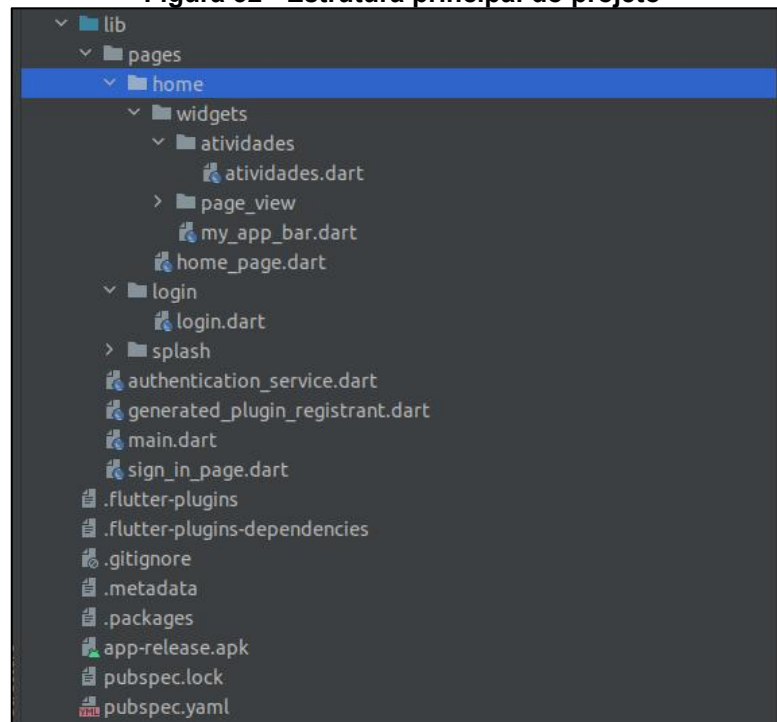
Figura 32 – Estrutura principal do projeto

lib
pages
home
widgets
atividades
atividades.dart
page_view
my_app_bar.dart
home_page.dart
login
login.dart
splash
authentication_service.dart
generated_plugin_registrant.dart
main.dart
sign_in_page.dart
.flutter-plugins
.flutter-plugins-dependencies
.gitignore
.metadata
.packages
app-release.apk
pubspec.lock
pubspec.yaml